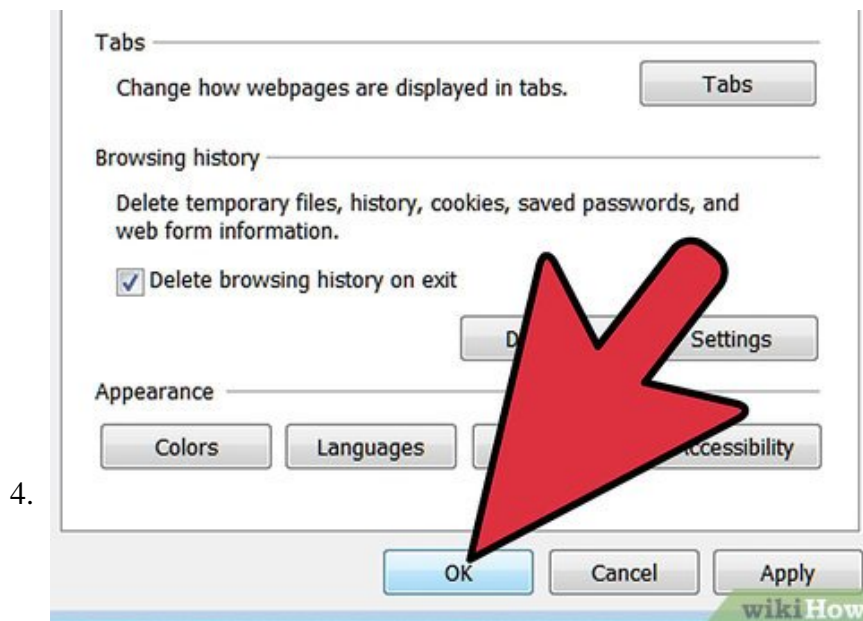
Tabs

Change how webpages are displayed in tabs.

Tabs

Browsing history

Delete temporary files, history, cookies, saved passwords, and web form information.

Delete browsing history on exit

D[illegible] Settings

Appearance

Colors

Languages

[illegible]

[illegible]ccessibility

4.

OK

Cancel

Apply

wikiHow